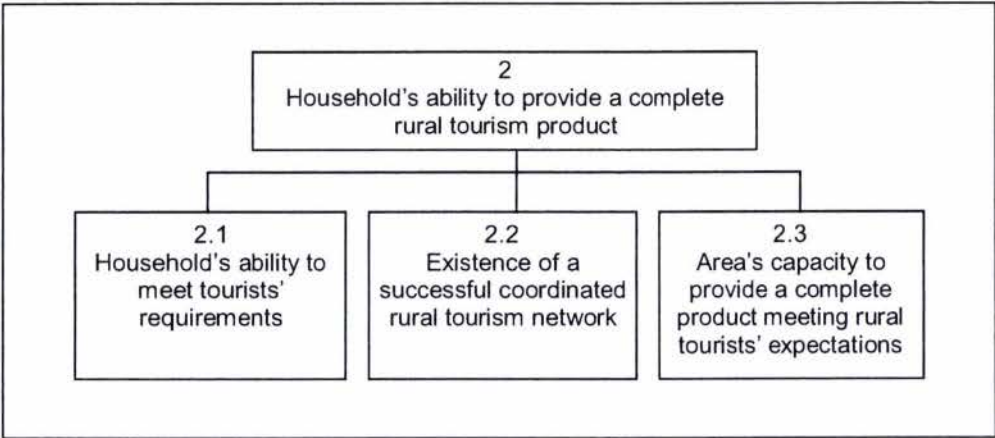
2
Household's ability to provide a complete rural tourism product

2.1
Household's ability to meet tourists' requirements

2.2
Existence of a successful coordinated rural tourism network

2.3
Area's capacity to provide a complete product meeting rural tourists' expectations